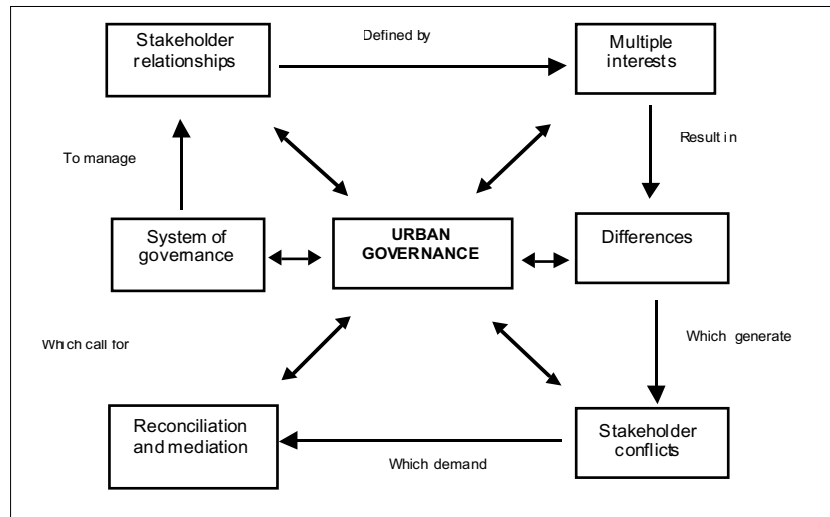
Stakeholder relationships

Defined by

Multiple interests

Result in

To manage

System of governance

URBAN GOVERNANCE

Differences

Which call for

Which generate

Reconciliation and mediation

Which demand

Stakeholder conflicts